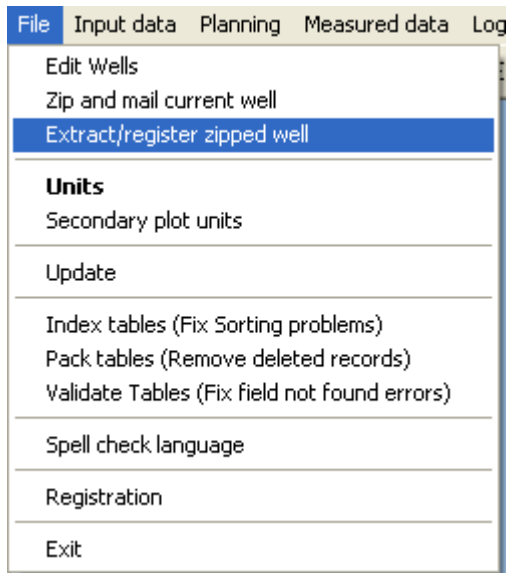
File Input data Planning Measured data Log

Edit Wells
Zip and mail current well
Extract/register zipped well

Units
Secondary plot units

Update

Index tables (Fix Sorting problems)
Pack tables (Remove deleted records)
Validate Tables (Fix field not found errors)

Spell check language

Registration

Exit